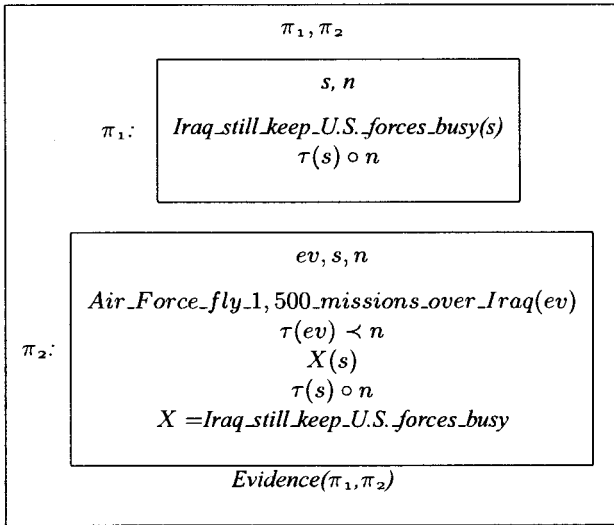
$\pi_1, \pi_2$

$\pi_1$:

$s, n$

*Iraq_still_keep_U.S._forces_busy(s)*

$\tau(s) \circ n$

$\pi_2$:

$ev, s, n$

$Air\_Force\_fly\_1,500\_missions\_over\_Iraq(ev)$

$\tau(ev) \prec n$

$X(s)$

$\tau(s) \circ n$

$X =$ *Iraq_still_keep_U.S._forces_busy*

*Evidence($\pi_1$,$\pi_2$)*